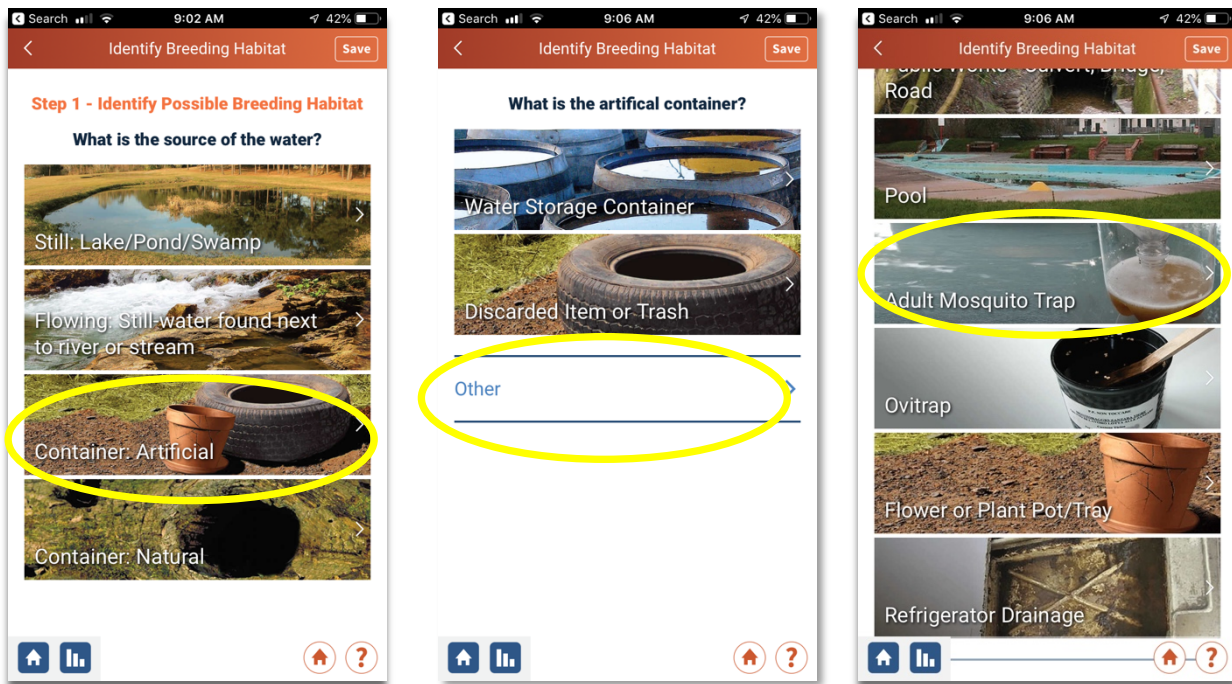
◀ Search 9:02 AM 42%
< Identify Breeding Habitat Save
Step 1 - Identify Possible Breeding Habitat
What is the source of the water?
Still: Lake/Pond/Swamp >
Flowing: Still-water found next to river or stream >
Container: Artificial >
Container: Natural >
? 

◀ Search 9:06 AM 42%
< Identify Breeding Habitat Save
What is the artifical container?
Water Storage Container >
Discarded Item or Trash >
Other >
?

◀ Search 9:06 AM 42%
< Identify Breeding Habitat Save
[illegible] Road
Pool >
Adult Mosquito Trap >
Ovitrap >
Flower or Plant Pot/Tray >
Refrigerator Drainage
?